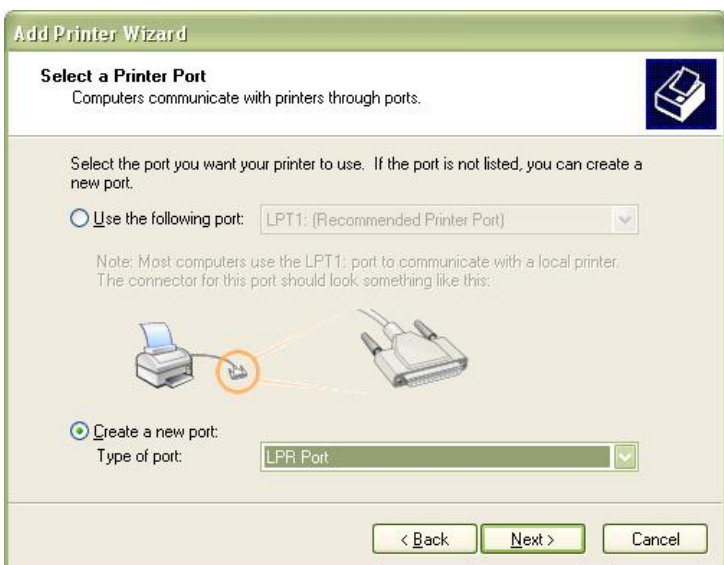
Add Printer Wizard

Select a Printer Port
Computers communicate with printers through ports.

Select the port you want your printer to use. If the port is not listed, you can create a new port.

Use the following port: LPT1: (Recommended Printer Port)

Note: Most computers use the LPT1: port to communicate with a local printer. The connector for this port should look something like this:

Create a new port:
Type of port: LPR Port

< Back Next > Cancel